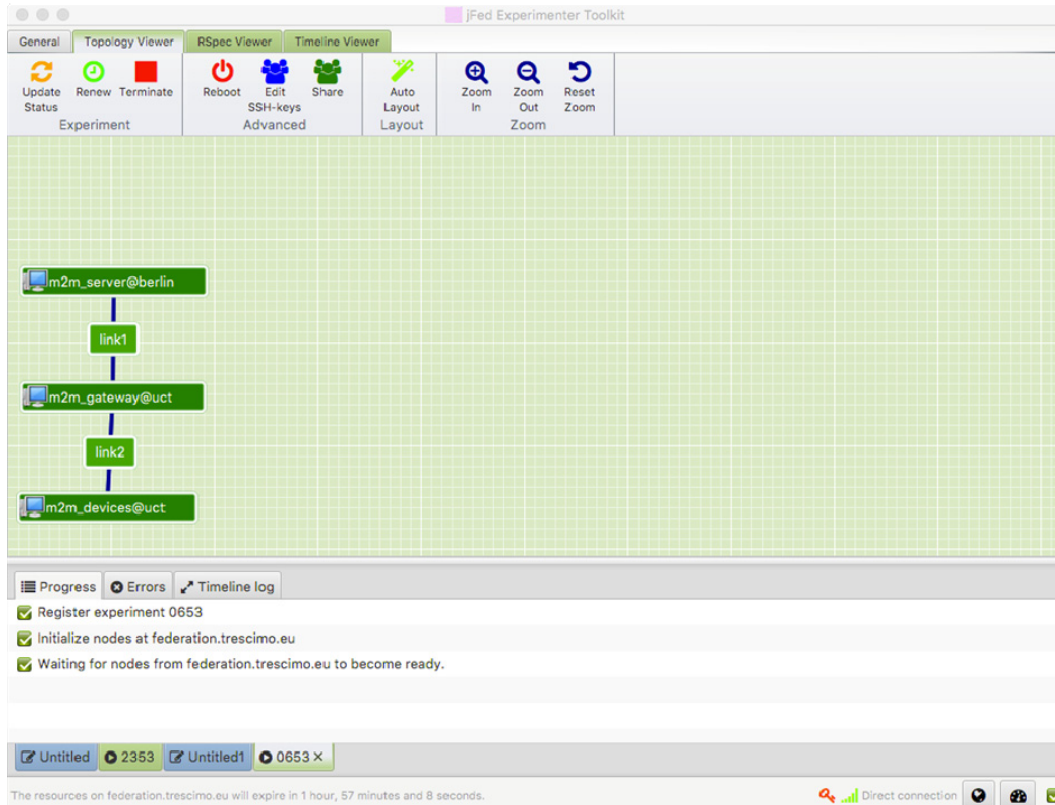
jFed Experimenter Toolkit

General | Topology Viewer | RSpec Viewer | Timeline Viewer

Update Status
Renew
Terminate
Experiment

Reboot
Edit SSH-keys
Share
Advanced

Auto Layout
Layout

Zoom In
Zoom Out
Reset Zoom
Zoom

m2m_server@berlin
link1
m2m_gateway@uct
link2
m2m_devices@uct

Progress | Errors | Timeline log

Register experiment 0653
Initialize nodes at federation.trescimo.eu
Waiting for nodes from federation.trescimo.eu to become ready.

Untitled | 2353 | Untitled1 | 0653 ×

The resources on federation.trescimo.eu will expire in 1 hour, 57 minutes and 8 seconds.

Direct connection